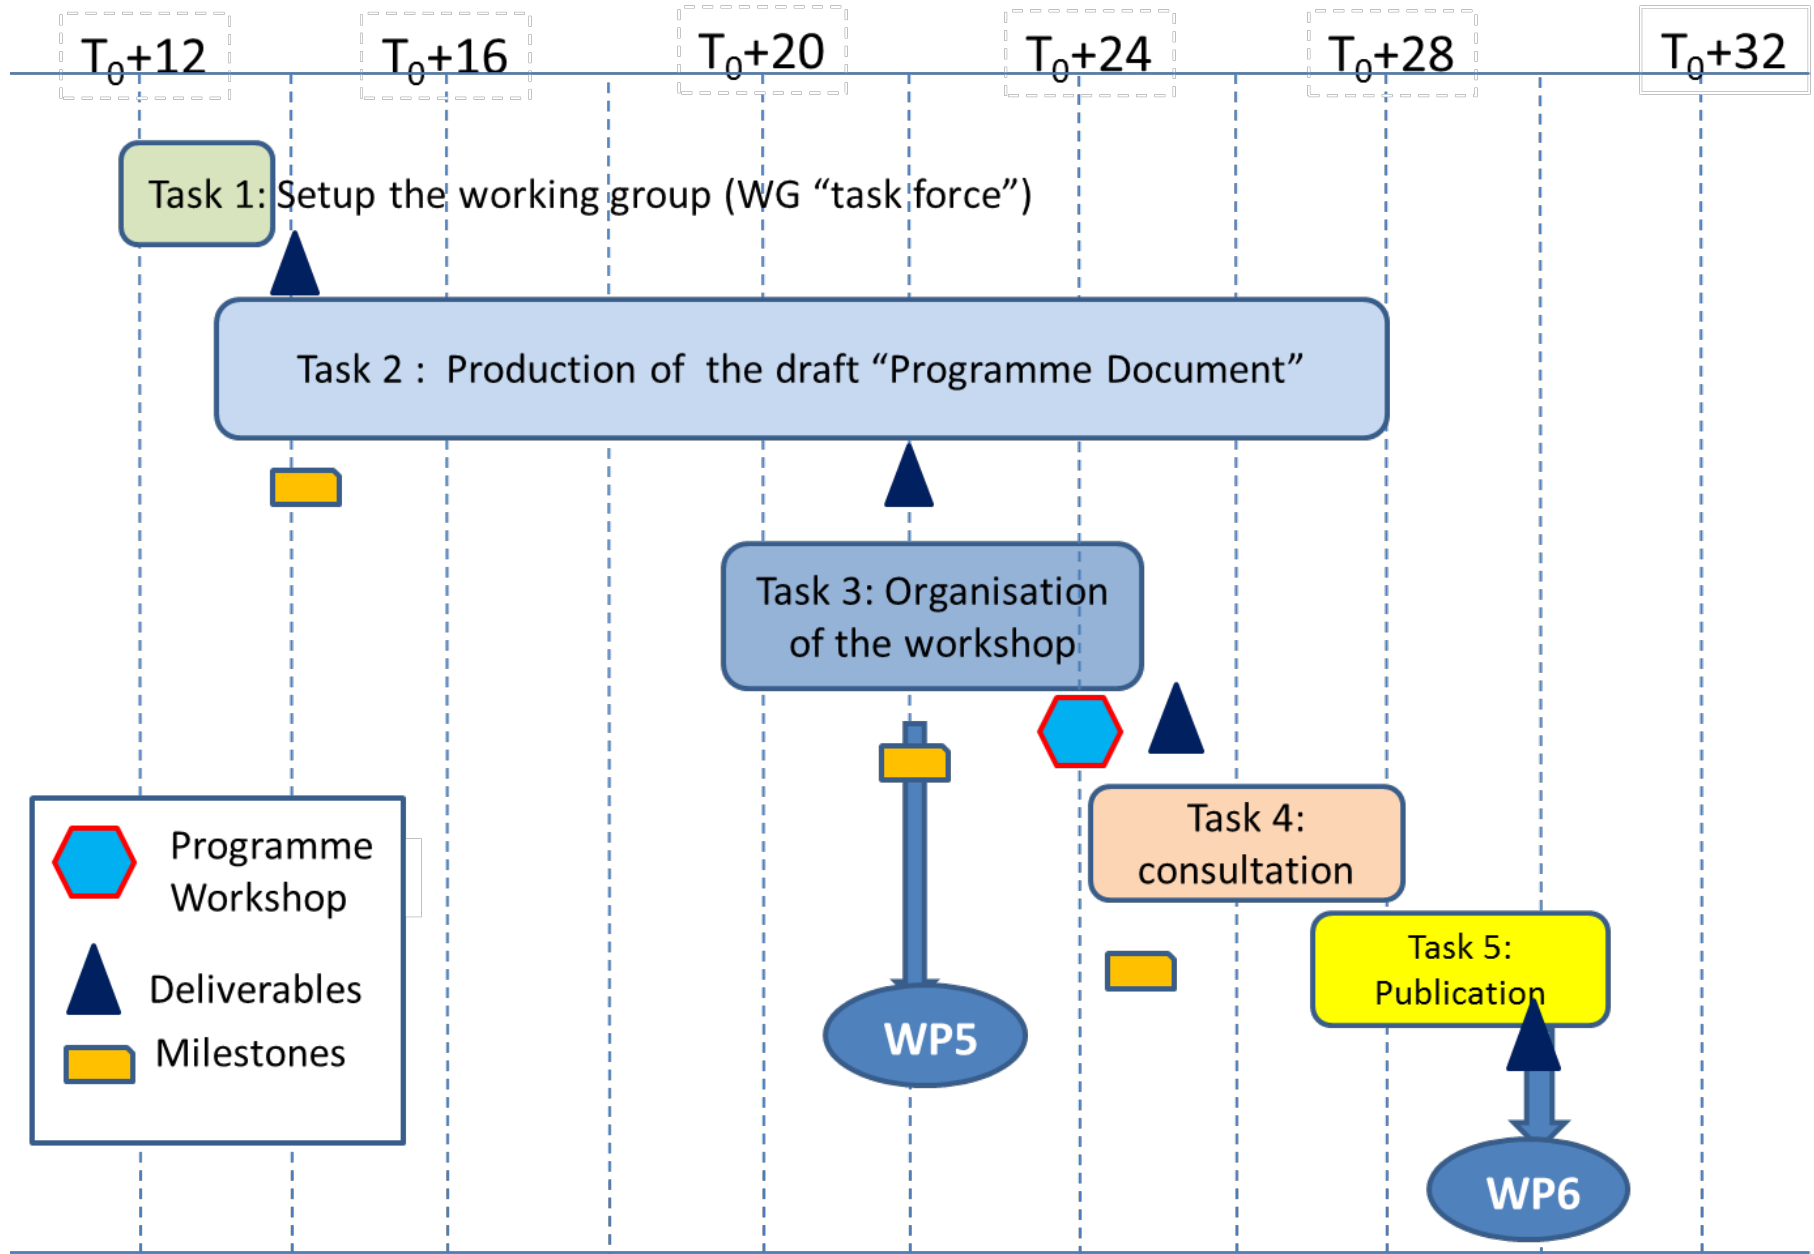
$T_0+12$ $T_0+16$ $T_0+20$ $T_0+24$ $T_0+28$ $T_0+32$

Task 1: Setup the working group (WG “task force”)

Task 2 : Production of the draft “Programme Document”

Task 3: Organisation of the workshop

Task 4: consultation

Task 5: Publication

WP5

WP6

Programme Workshop

Deliverables

Milestones